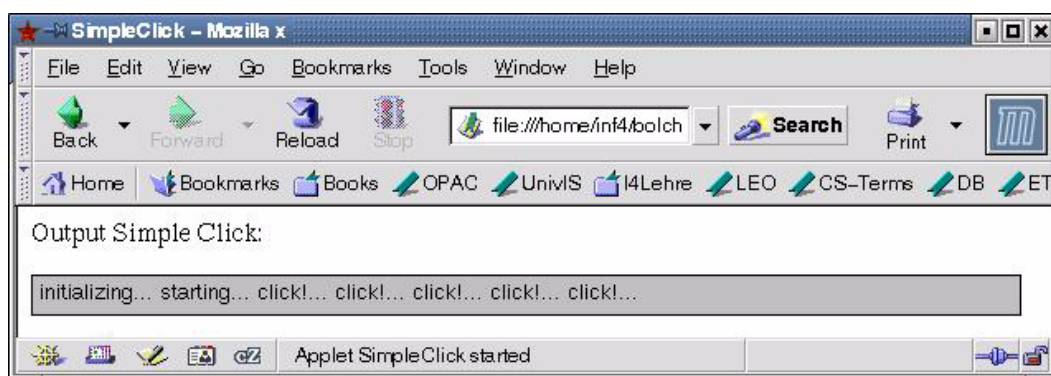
SimpleClick – Mozilla x

File Edit View Go Bookmarks Tools Window Help

Back Forward Reload Stop file:///home/inf4/bolch Search Print

Home Bookmarks Books OPAC UnivIS I4Lehre LEO CS–Terms DB ET

Output Simple Click:

initializing... starting... click!... click!... click!... click!... click!...

Applet SimpleClick started